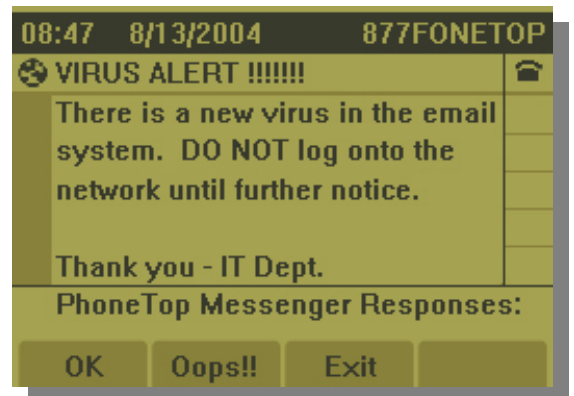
08:47 8/13/2004 877FONETOP

VIRUS ALERT !!!!!!!

There is a new virus in the email system. DO NOT log onto the network until further notice.

Thank you - IT Dept.

PhoneTop Messenger Responses:

OK

Oops!!

Exit